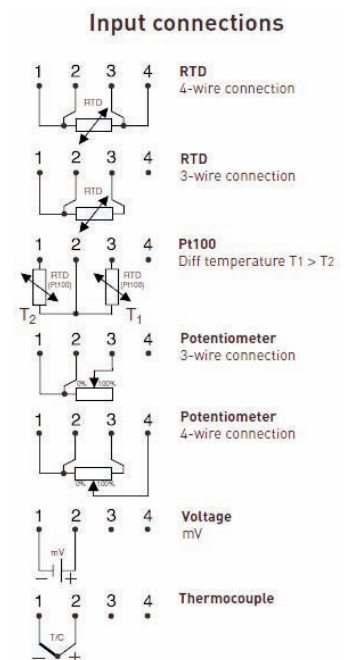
Input connections

1 2 3 4
RTD
RTD
4-wire connection

1 2 3 4
RTD
RTD
3-wire connection

1 2 3 4
RTD (Pt100)
RTD (Pt100)
$T_2$ $T_1$
Pt100
Diff temperature T1 > T2

1 2 3 4
0% 100%
Potentiometer
3-wire connection

1 2 3 4
0% 100%
Potentiometer
4-wire connection

1 2 3 4
mV
− +
Voltage
mV

1 2 3 4
T/C
− +
Thermocouple